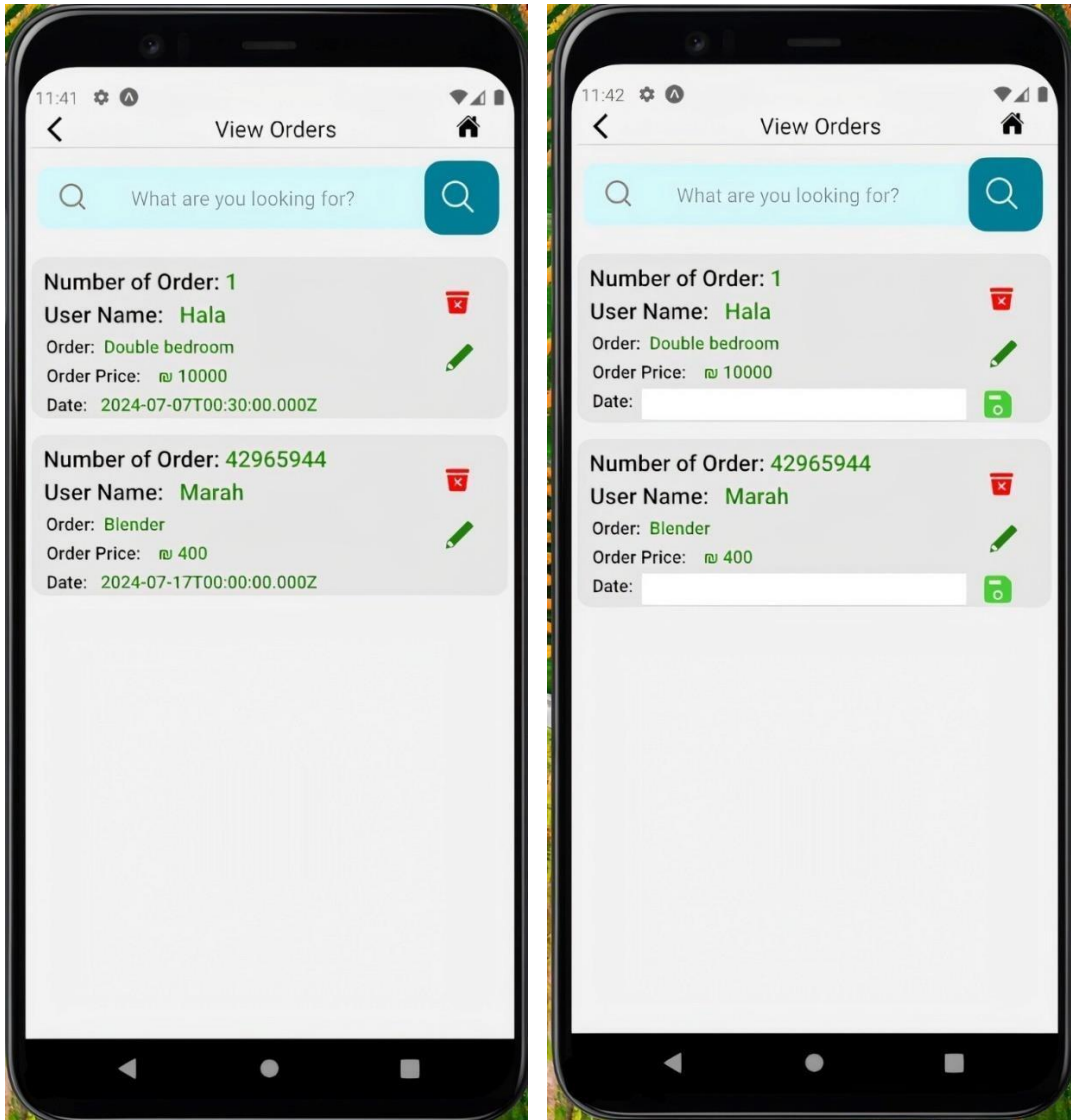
11:41

View Orders

What are you looking for?

Number of Order: 1
User Name: Hala
Order: Double bedroom
Order Price: ₪ 10000
Date: 2024-07-07T00:30:00.000Z

Number of Order: 42965944
User Name: Marah
Order: Blender
Order Price: ₪ 400
Date: 2024-07-17T00:00:00.000Z

11:42

View Orders

What are you looking for?

Number of Order: 1
User Name: Hala
Order: Double bedroom
Order Price: ₪ 10000
Date:

Number of Order: 42965944
User Name: Marah
Order: Blender
Order Price: ₪ 400
Date: